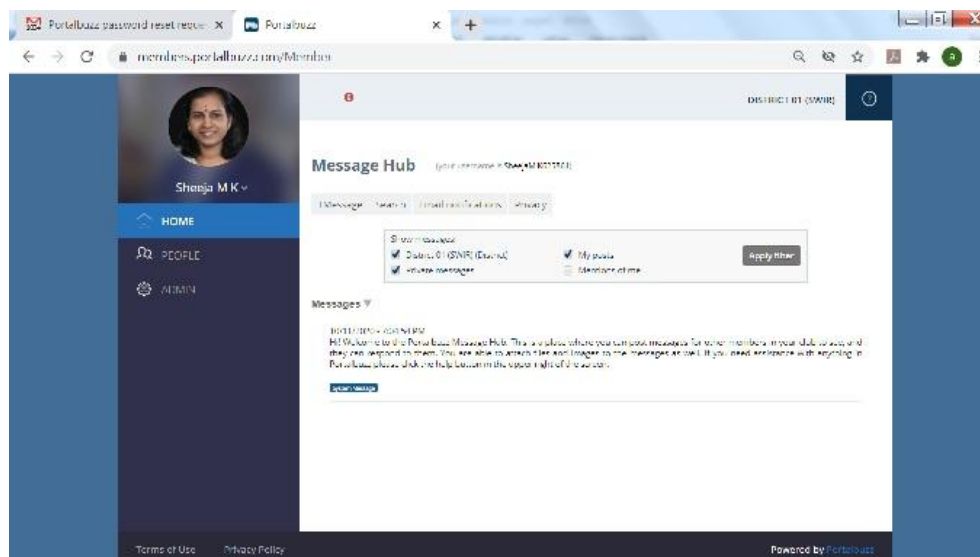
Portalbuzz password reset reque X
Portalbuzz ×
+
members.portalbuzz.com/Member
Sheeja M K
HOME
PEOPLE
ADMIN
DISTRICT 01 (SWIR)
Message Hub (your username is SheejaM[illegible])
Message Search Email notifications Privacy
Show messages:
District 01 (SWIR) (District)
My posts
Private messages
Mentions of me
Apply filter
Messages
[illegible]
Hi! Welcome to the Portalbuzz Message Hub. This is a place where you can post messages for other members in your club to see, and they can respond to them. You are able to attach files and images to the messages as well. If you need assistance with anything in Portalbuzz please click the help button in the upper right of the screen.
System Message
Terms of Use Privacy Policy
Powered by Portalbuzz